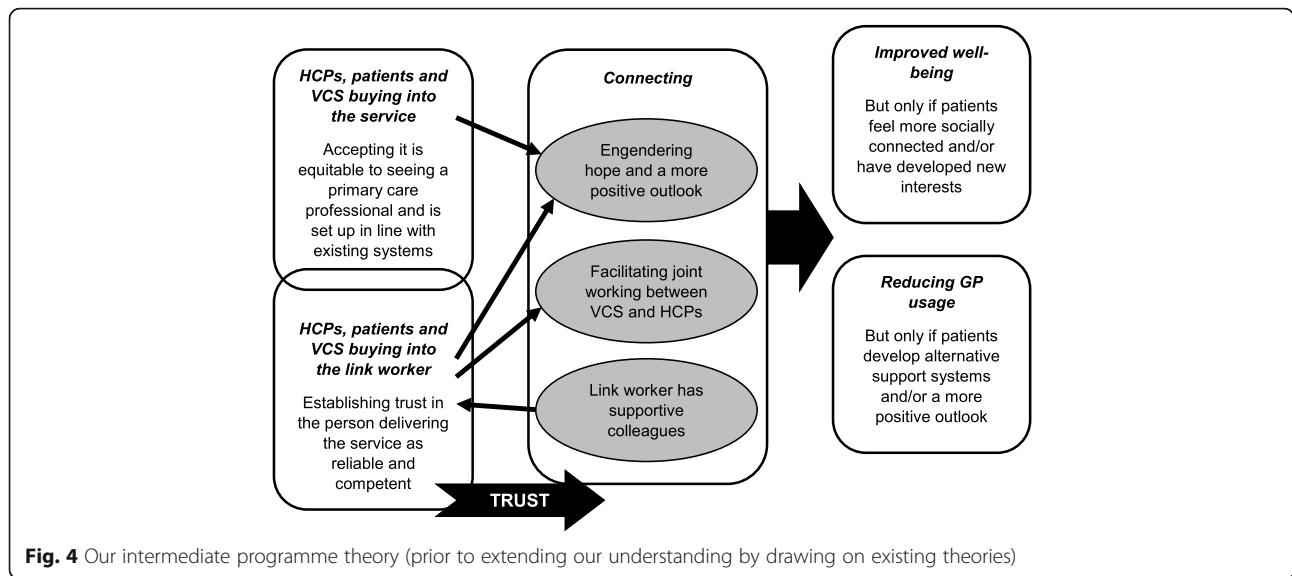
HCPs, patients and VCS buying into the service

Accepting it is equitable to seeing a primary care professional and is set up in line with existing systems

HCPs, patients and VCS buying into the link worker

Establishing trust in the person delivering the service as reliable and competent

Connecting

Engendering hope and a more positive outlook

Facilitating joint working between VCS and HCPs

Link worker has supportive colleagues

TRUST

Improved well-being

But only if patients feel more socially connected and/or have developed new interests

Reducing GP usage

But only if patients develop alternative support systems and/or a more positive outlook

Fig. 4 Our intermediate programme theory (prior to extending our understanding by drawing on existing theories)